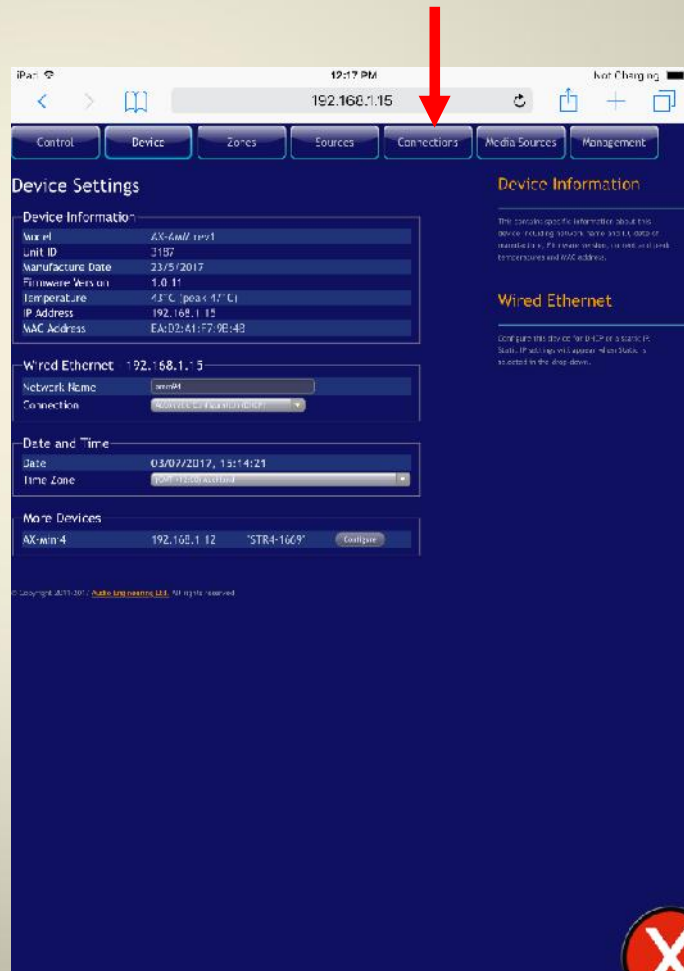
iPad
12:17 PM
Not Charging
192.168.1.15

Control | Device | Zones | Sources | Connections | Media Sources | Management

Device Settings

Device Information

| Model | AX-4mII rev1 |
|---|---|
| Unit ID | 3187 |
| Manufacture Date | 23/5/2017 |
| Firmware Version | 1.0.11 |
| Temperature | 43°C (peak 47°C) |
| IP Address | 192.168.1.15 |
| MAC Address | EA:D2:A1:F7:9B:4B |

Wired Ethernet 192.168.1.15

| Network Name | amp4 |
|---|---|
| Connection | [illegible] |

Date and Time

| Date | 03/07/2017, 15:14:21 |
|---|---|
| Time Zone | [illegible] |

More Devices

| AX-mini4 | 192.168.1.12 | "STR4-1609" | Configure |
|---|---|---|---|

© Copyright 2011-2017 Audio Engineering Ltd. All rights reserved.

Device Information

This contains specific information about this device including network name and ID, date of manufacture, firmware version, current and peak temperatures and MAC address.

Wired Ethernet

Configure this device for DHCP or a static IP. Static IP settings will appear when Static is selected in the drop down.